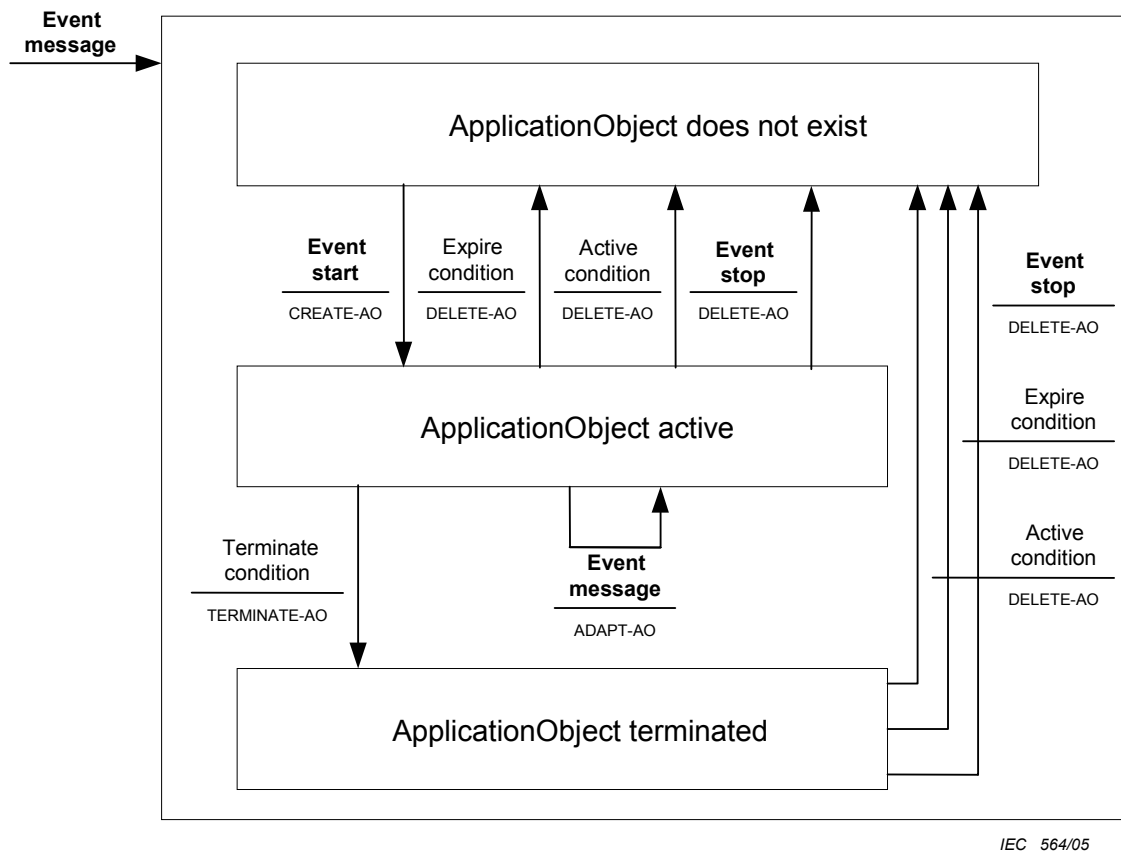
Event message

ApplicationObject does not exist

Event start
CREATE-AO

Expire condition
DELETE-AO

Active condition
DELETE-AO

Event stop
DELETE-AO

Event stop
DELETE-AO

Expire condition
DELETE-AO

Active condition
DELETE-AO

ApplicationObject active

Terminate condition
TERMINATE-AO

Event message
ADAPT-AO

ApplicationObject terminated

IEC 564/05